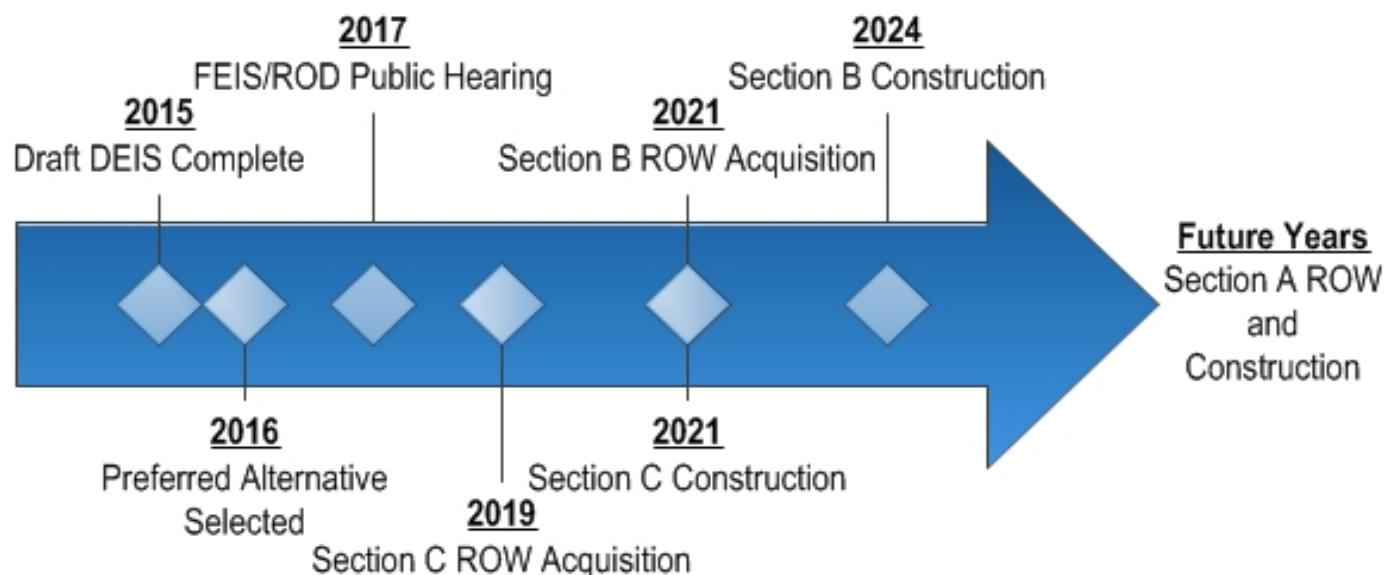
2015
Draft DEIS Complete

2016
Preferred Alternative Selected

2017
FEIS/ROD Public Hearing

2019
Section C ROW Acquisition

2021
Section B ROW Acquisition

2021
Section C Construction

2024
Section B Construction

Future Years
Section A ROW and Construction